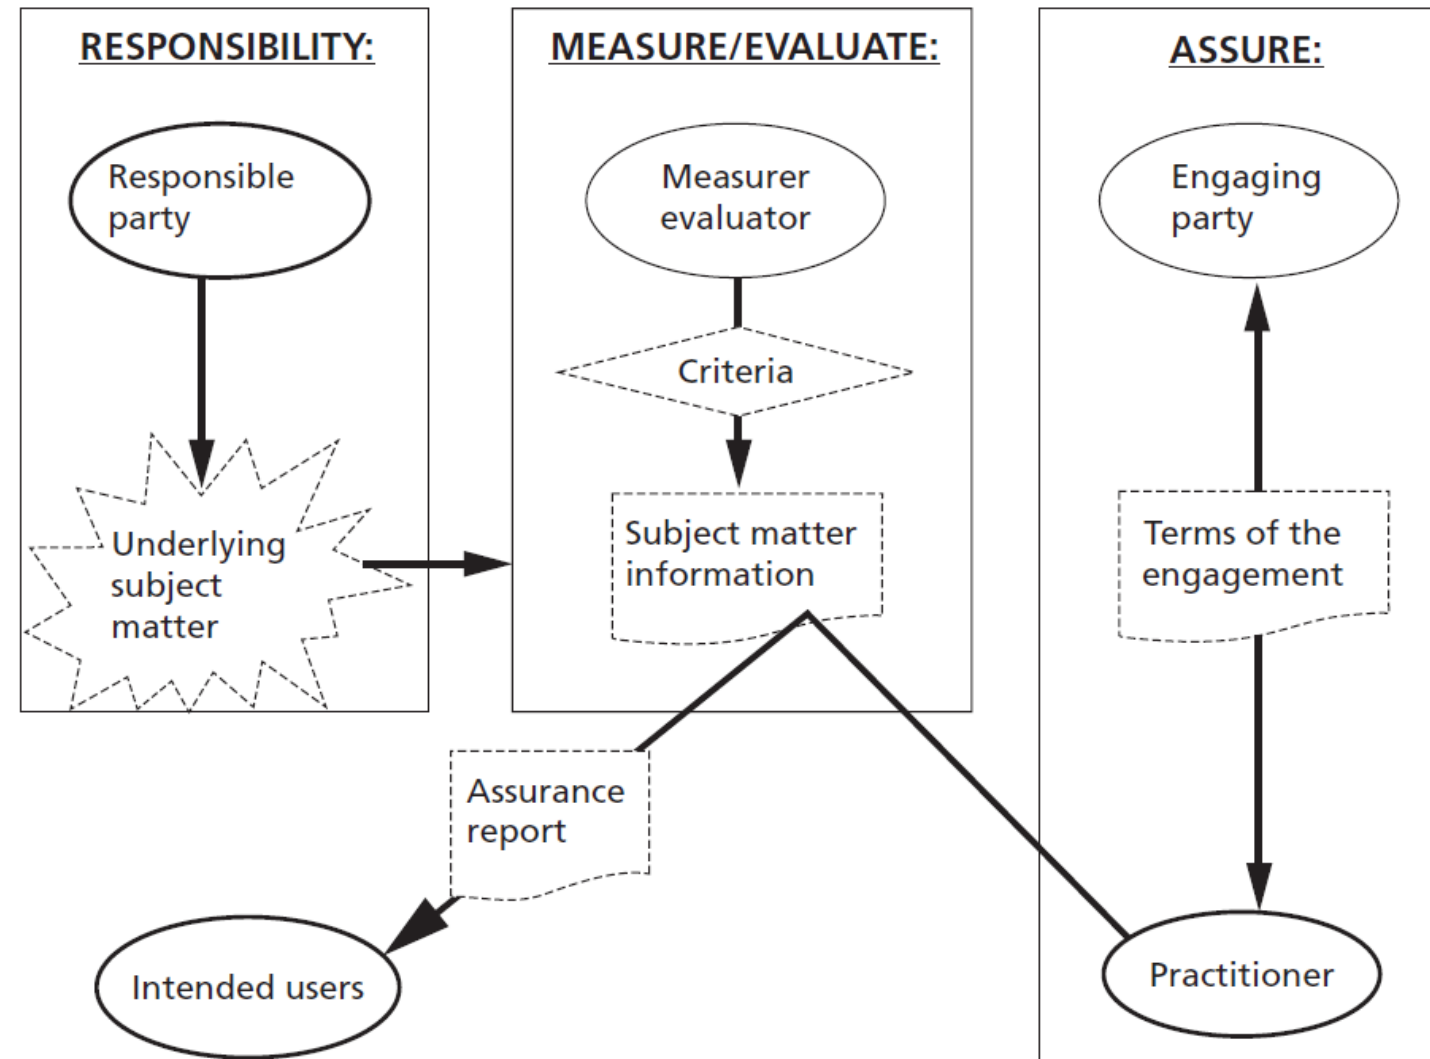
RESPONSIBILITY:

Responsible party

Underlying subject matter

MEASURE/EVALUATE:

Measurer evaluator

Criteria

Subject matter information

ASSURE:

Engaging party

Terms of the engagement

Assurance report

Intended users

Practitioner